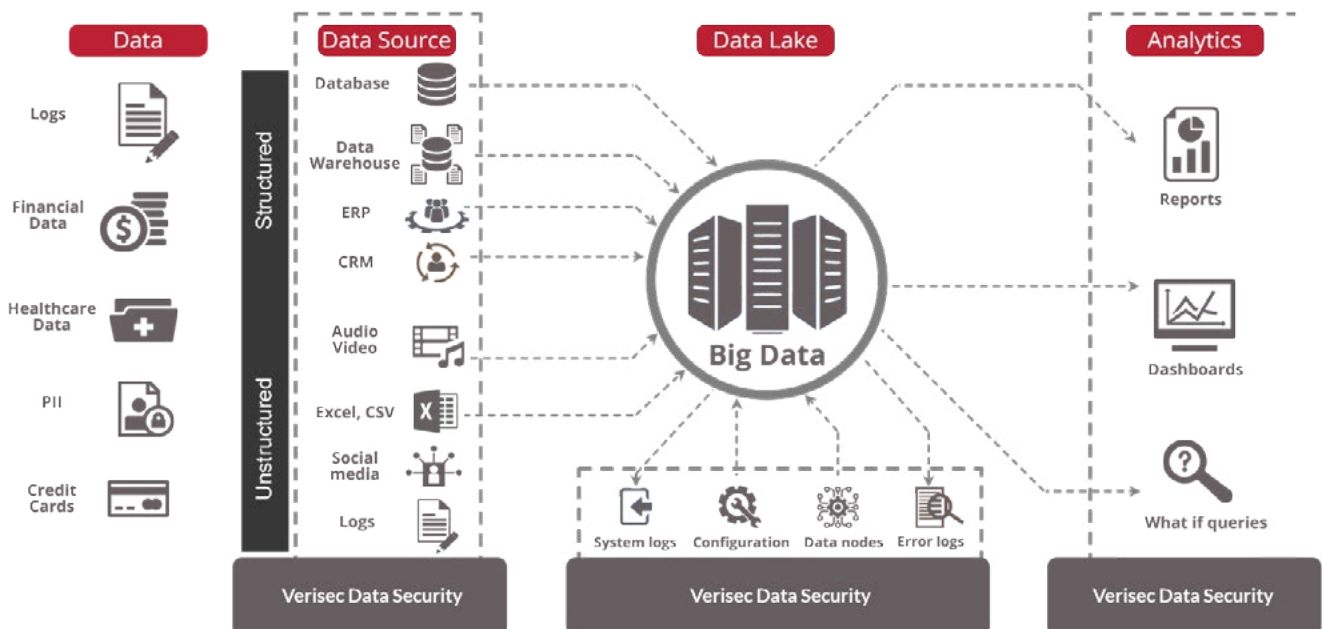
Data

Logs

Financial Data

Healthcare Data

PII

Credit Cards

Data Source

Structured

Unstructured

Database

Data Warehouse

ERP

CRM

Audio Video

Excel, CSV

Social media

Logs

Data Lake

Big Data

System logs

Configuration

Data nodes

Error logs

Analytics

Reports

Dashboards

What if queries

Verisec Data Security

Verisec Data Security

Verisec Data Security